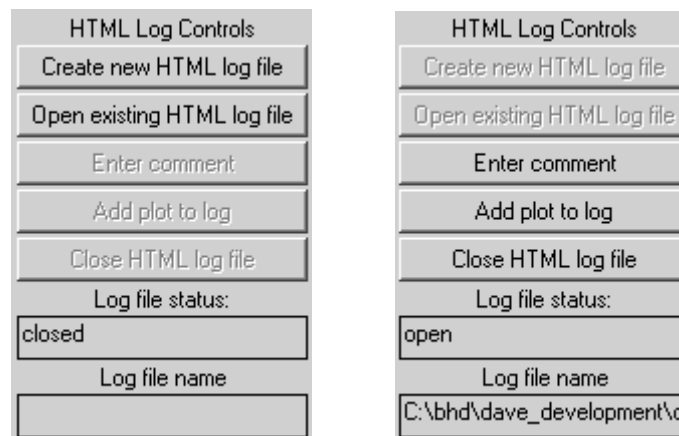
HTML Log Controls
Create new HTML log file
Open existing HTML log file
Enter comment
Add plot to log
Close HTML log file
Log file status:
closed
Log file name

HTML Log Controls
Create new HTML log file
Open existing HTML log file
Enter comment
Add plot to log
Close HTML log file
Log file status:
open
Log file name
C:\bhd\dave_development\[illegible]